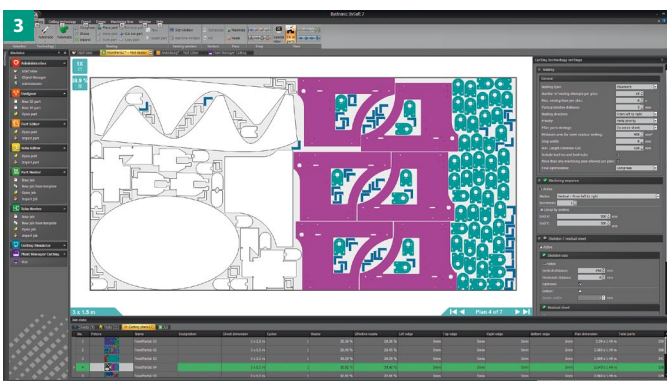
3

Bystronic: byCut 7

3 x 1.5 m

Plan 4 of 7

Cutting technology settings

Nesting

Machining sequence

Skeleton / residual sheet

Job data

Cutting plans (7)

Designation

Sheet dimension

Cycles

Nests

Effective usage

Left edge

Top edge

Right edge

Bottom edge

Raw dimension

Total parts

3 x 1.5 m

3 x 1.5 m

3 x 1.5 m

3 x 1.5 m

3 x 1.5 m